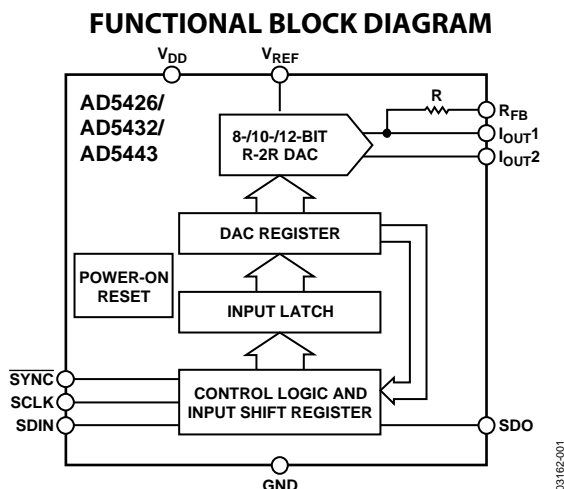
FUNCTIONAL BLOCK DIAGRAM

$V_{DD}$

$V_{REF}$

AD5426/
AD5432/
AD5443

R

$R_{FB}$

8-/10-/12-BIT
R-2R DAC

$I_{OUT}1$

$I_{OUT}2$

DAC REGISTER

POWER-ON RESET

INPUT LATCH

$\overline{SYNC}$

SCLK

SDIN

CONTROL LOGIC AND INPUT SHIFT REGISTER

SDO

GND

03162-001